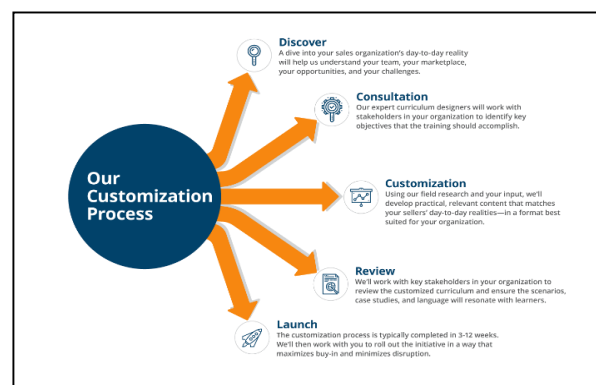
Our Customization Process

Discover
A dive into your sales organization's day-to-day reality will help us understand your team, your marketplace, your opportunities, and your challenges.

Consultation
Our expert curriculum designers will work with stakeholders in your organization to identify key objectives that the training should accomplish.

Customization
Using our field research and your input, we'll develop practical, relevant content that matches your sellers' day-to-day realities—in a format best suited for your organization.

Review
We'll work with key stakeholders in your organization to review the customized curriculum and ensure the scenarios, case studies, and language will resonate with learners.

Launch
The customization process is typically completed in 3-12 weeks. We'll then work with you to roll out the initiative in a way that maximizes buy-in and minimizes disruption.